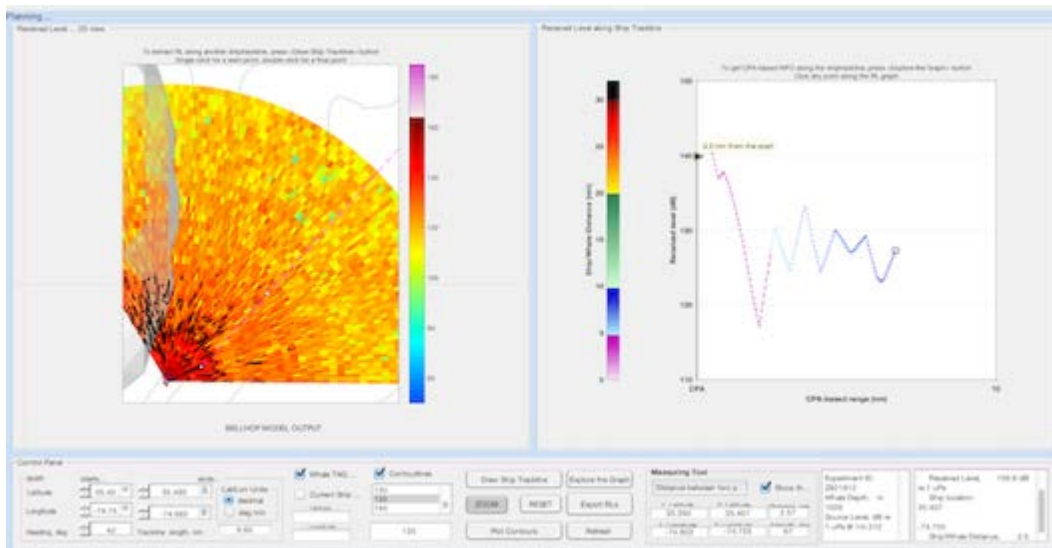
Planning ...

Received Level ... 20 rows

To extract RL along another ship track, press 'Draw Ship Trackline' button
Single click for a each point, double click for a final point

BELLHOP MODEL OUTPUT

Received Level along Ship Trackline

To get CPA-based INFO along the ship track, press 'Explore the Graph' button
Click any point along the RL graph

Ship-Whale Distance (km)

Received level (dB)

CPA-based range (km)

CPA

10

Control Panel

Latitude

Longitude

Heading, deg

Trackline length, km

Latitude Units

decimal

deg min

Whale TAG

Current Ship

Contourlines

Draw Ship Trackline

Explore the Graph

ZOOM

RESET

Export RLs

Plot Contours

Refresh

Measuring Tool

Show R...

Received Level

Ship location

Ship-Whale Distance